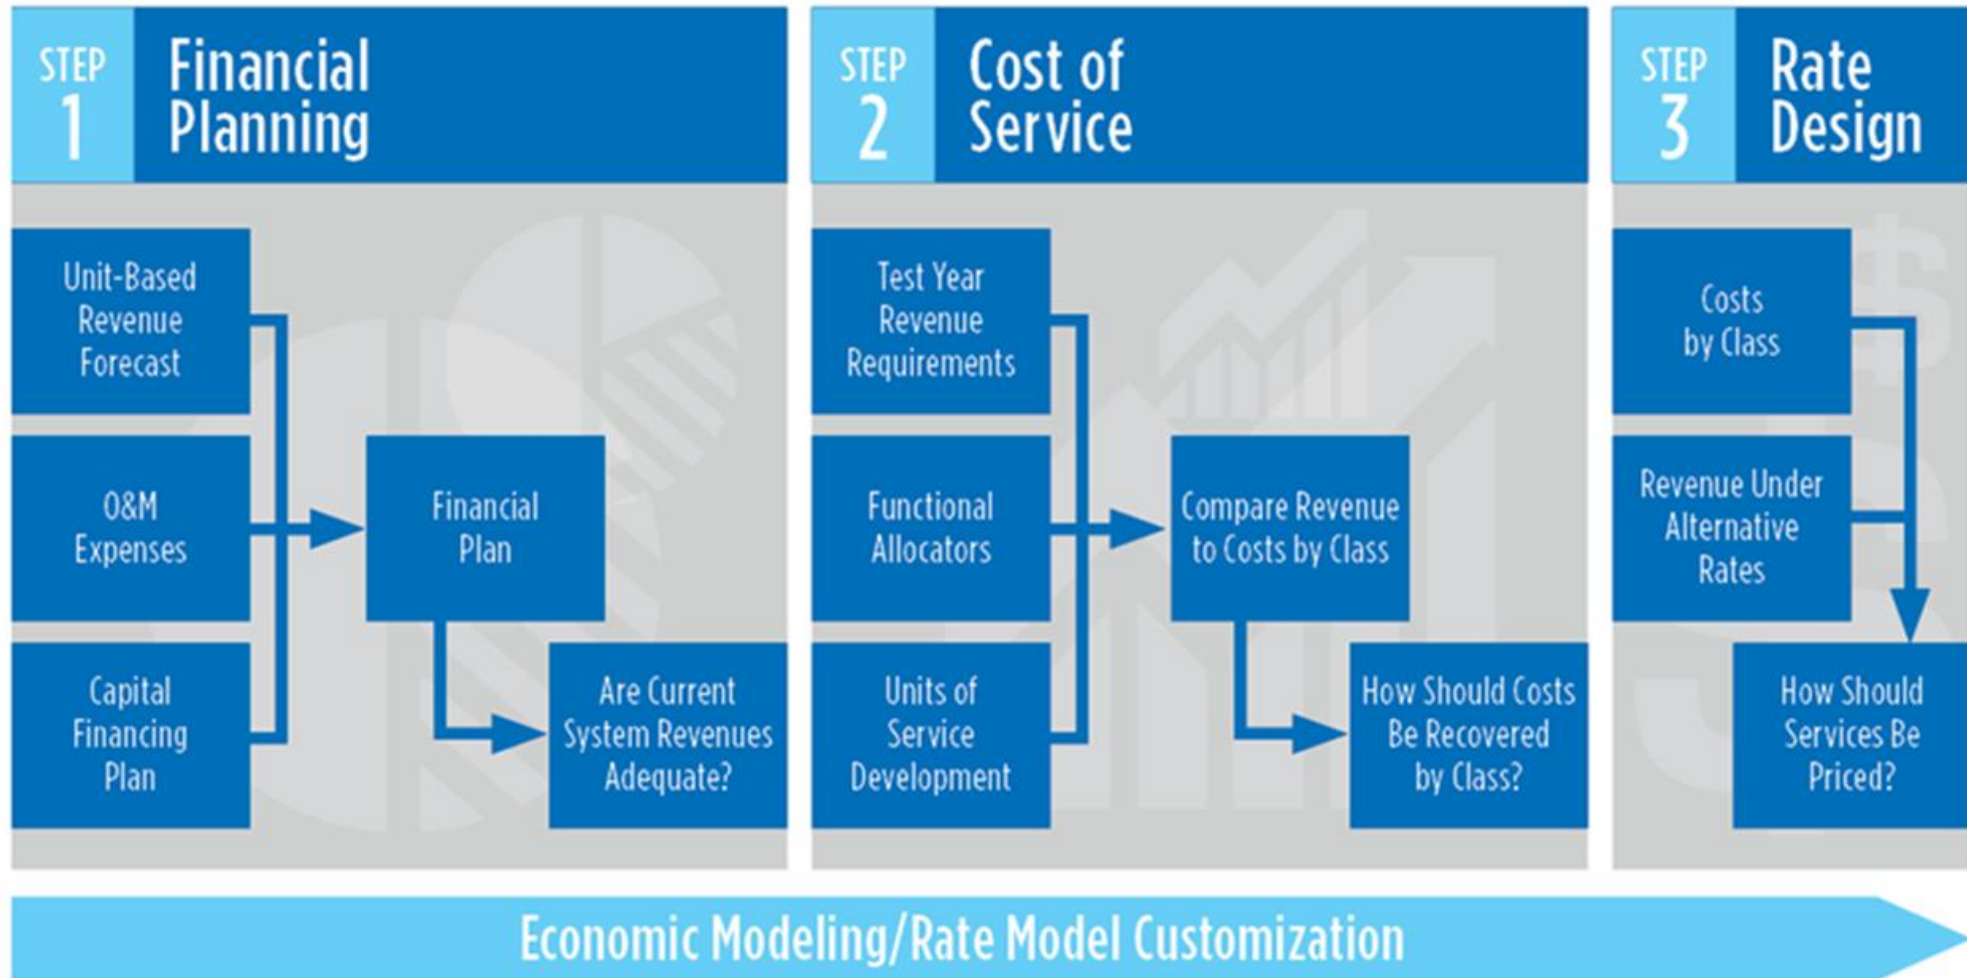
STEP 1 Financial Planning

Unit-Based Revenue Forecast

O&M Expenses

Capital Financing Plan

Financial Plan

Are Current System Revenues Adequate?

STEP 2 Cost of Service

Test Year Revenue Requirements

Functional Allocators

Units of Service Development

Compare Revenue to Costs by Class

How Should Costs Be Recovered by Class?

STEP 3 Rate Design

Costs by Class

Revenue Under Alternative Rates

How Should Services Be Priced?

Economic Modeling/Rate Model Customization